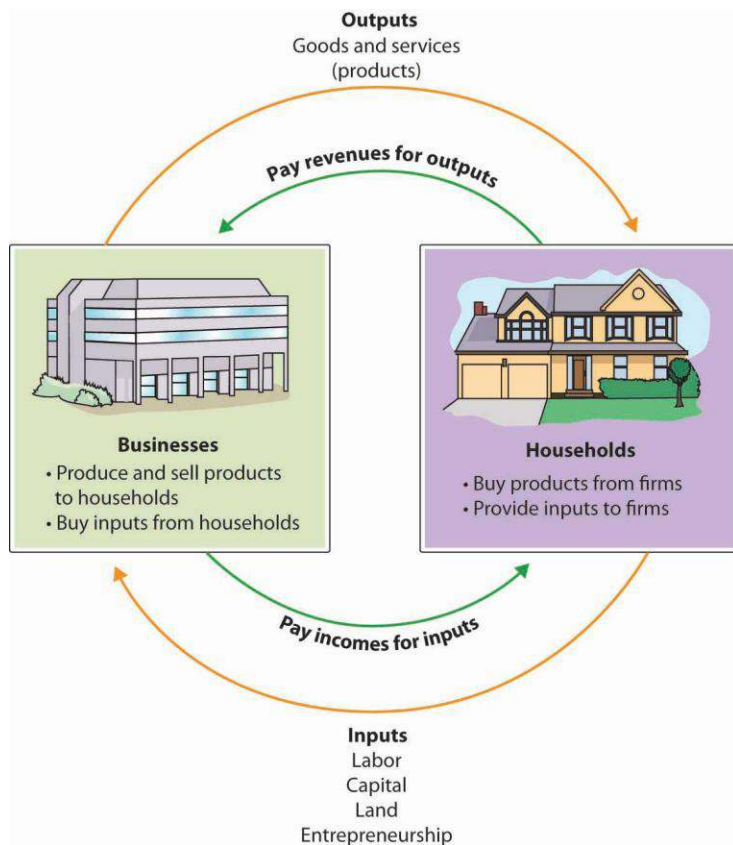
Outputs
Goods and services
(products)

Pay revenues for outputs

Businesses
• Produce and sell products to households
• Buy inputs from households

Households
• Buy products from firms
• Provide inputs to firms

Pay incomes for inputs

Inputs
Labor
Capital
Land
Entrepreneurship